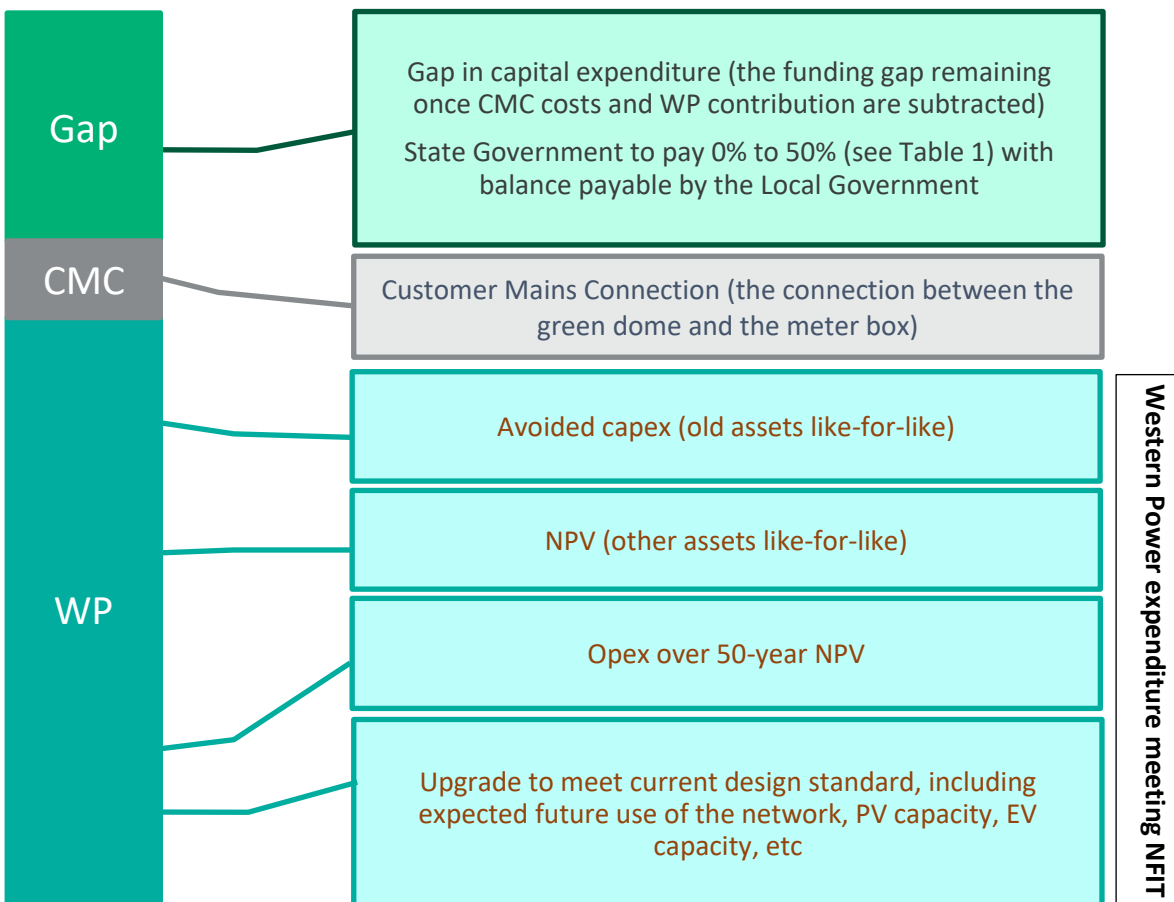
Gap

Gap in capital expenditure (the funding gap remaining once CMC costs and WP contribution are subtracted)

State Government to pay 0% to 50% (see Table 1) with balance payable by the Local Government

CMC

Customer Mains Connection (the connection between the green dome and the meter box)

WP

Avoided capex (old assets like-for-like)

NPV (other assets like-for-like)

Opex over 50-year NPV

Upgrade to meet current design standard, including expected future use of the network, PV capacity, EV capacity, etc

Western Power expenditure meeting NFIT